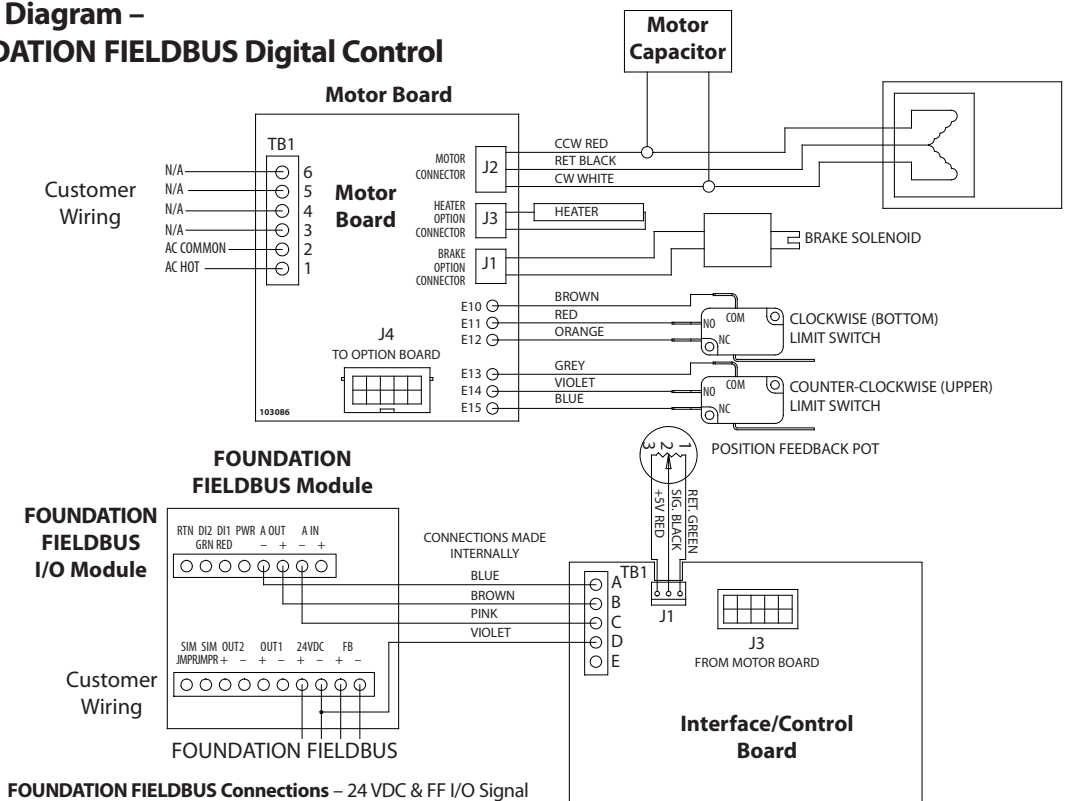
Diagram –
DATION FIELDBUS Digital Control

Motor Capacitor

Motor Board

TB1

Customer Wiring

N/A 6
N/A 5
N/A 4
N/A 3
AC COMMON 2
AC HOT 1

Motor Board

MOTOR CONNECTOR J2
HEATER OPTION CONNECTOR J3
BRAKE OPTION CONNECTOR J1

CCW RED
RET BLACK
CW WHITE

HEATER

BRAKE SOLENOID

E10 BROWN
E11 RED
E12 ORANGE
E13 GREY
E14 VIOLET
E15 BLUE

COM
NO
NC
CLOCKWISE (BOTTOM) LIMIT SWITCH

COM
NO
NC
COUNTER-CLOCKWISE (UPPER) LIMIT SWITCH

J4
TO OPTION BOARD

103086

3 2 1
POSITION FEEDBACK POT

+5V RED
SIG. BLACK
RET. GREEN

FOUNDATION FIELDBUS Module

FOUNDATION FIELDBUS I/O Module

RTN DI2 DI1 PWR A OUT A IN
GRN RED – + – +

CONNECTIONS MADE INTERNALLY

BLUE
BROWN
PINK
VIOLET

TB1
A
B
C
D
E

J1

J3
FROM MOTOR BOARD

SIM SIM OUT2 OUT1 24VDC FB
JMPR JMPR + – + – + – + –

Customer Wiring

FOUNDATION FIELDBUS

Interface/Control Board

FOUNDATION FIELDBUS Connections – 24 VDC & FF I/O Signal